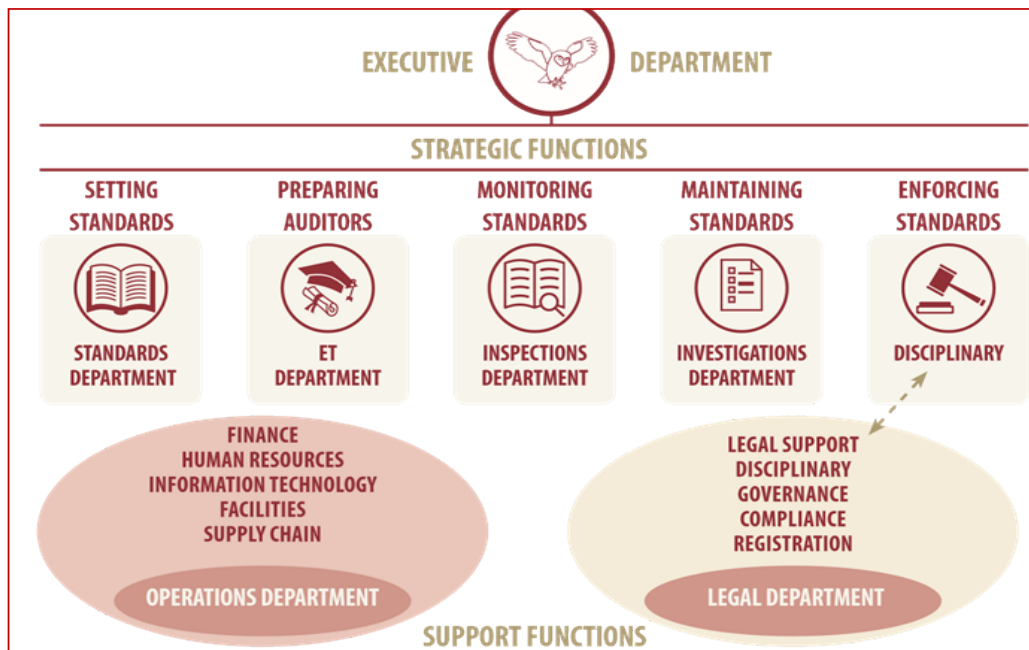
EXECUTIVE DEPARTMENT

STRATEGIC FUNCTIONS

SETTING STANDARDS

STANDARDS DEPARTMENT

PREPARING AUDITORS

ET DEPARTMENT

MONITORING STANDARDS

INSPECTIONS DEPARTMENT

MAINTAINING STANDARDS

INVESTIGATIONS DEPARTMENT

ENFORCING STANDARDS

DISCIPLINARY

FINANCE
HUMAN RESOURCES
INFORMATION TECHNOLOGY
FACILITIES
SUPPLY CHAIN

OPERATIONS DEPARTMENT

LEGAL SUPPORT
DISCIPLINARY
GOVERNANCE
COMPLIANCE
REGISTRATION

LEGAL DEPARTMENT

SUPPORT FUNCTIONS